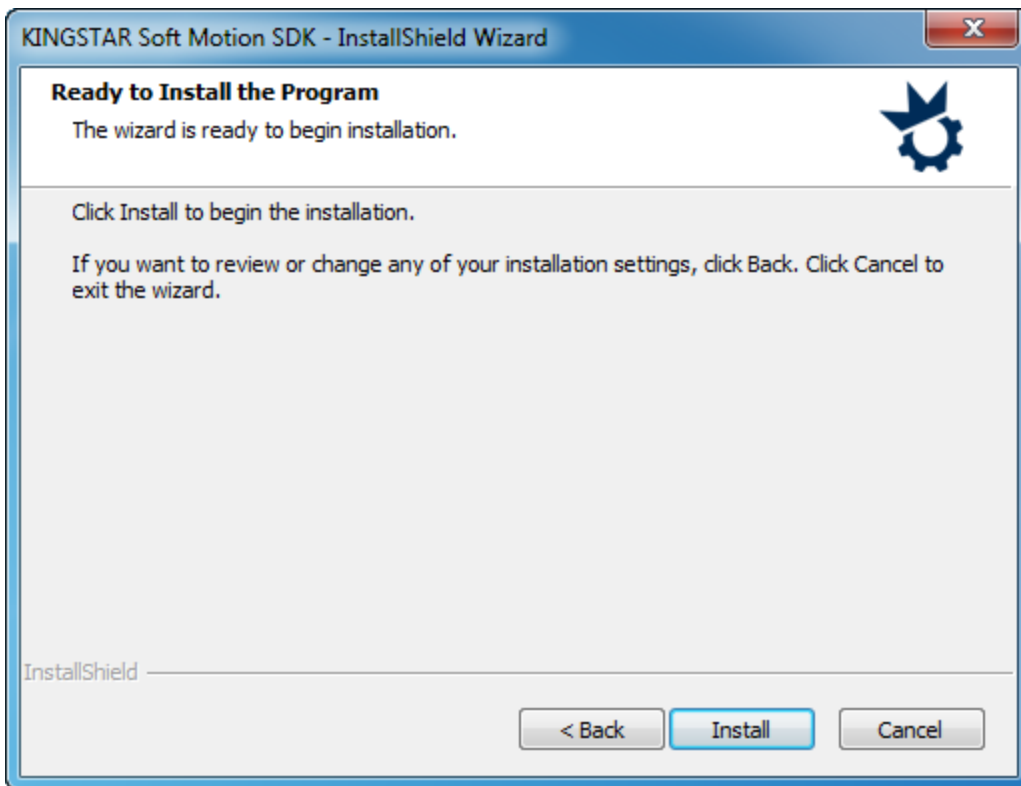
KINGSTAR Soft Motion SDK - InstallShield Wizard

x

Ready to Install the Program

The wizard is ready to begin installation.

Click Install to begin the installation.

If you want to review or change any of your installation settings, click Back. Click Cancel to exit the wizard.

InstallShield

< Back

Install

Cancel